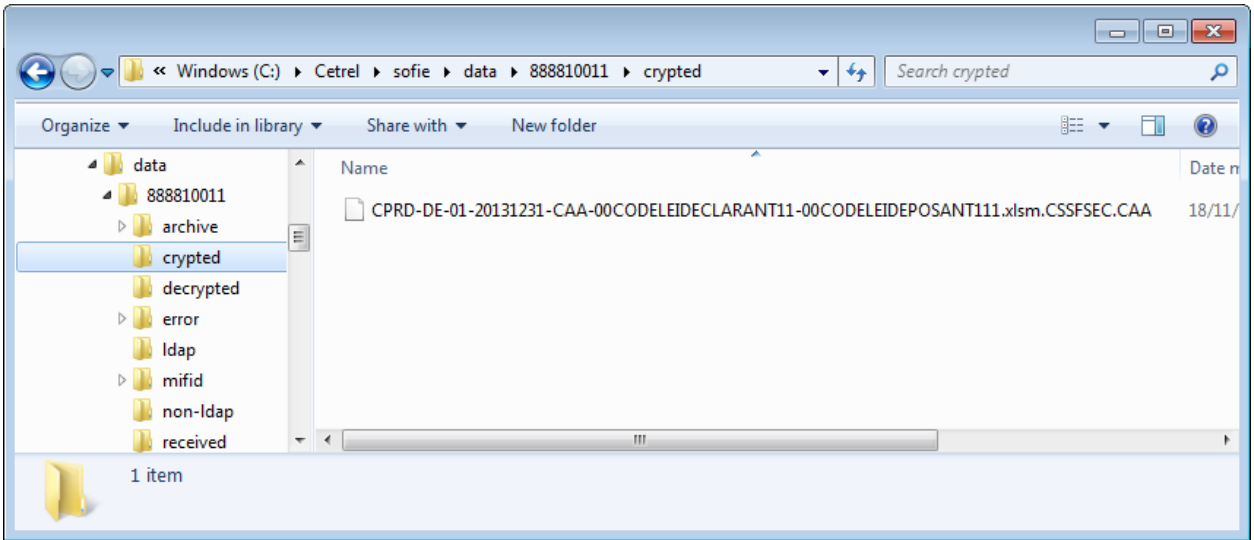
« Windows (C:) ▸ Cetrel ▸ sofie ▸ data ▸ 888810011 ▸ crypted

Search crypted

Organize ▾ Include in library ▾ Share with ▾ New folder

data
888810011
archive
crypted
decrypted
error
ldap
mifid
non-ldap
received

Name
Date m

CPRD-DE-01-20131231-CAA-00CODELEIDECLARANT11-00CODELEIDEPOSANT111.xlsm.CSSFSEC.CAA
18/11/

1 item